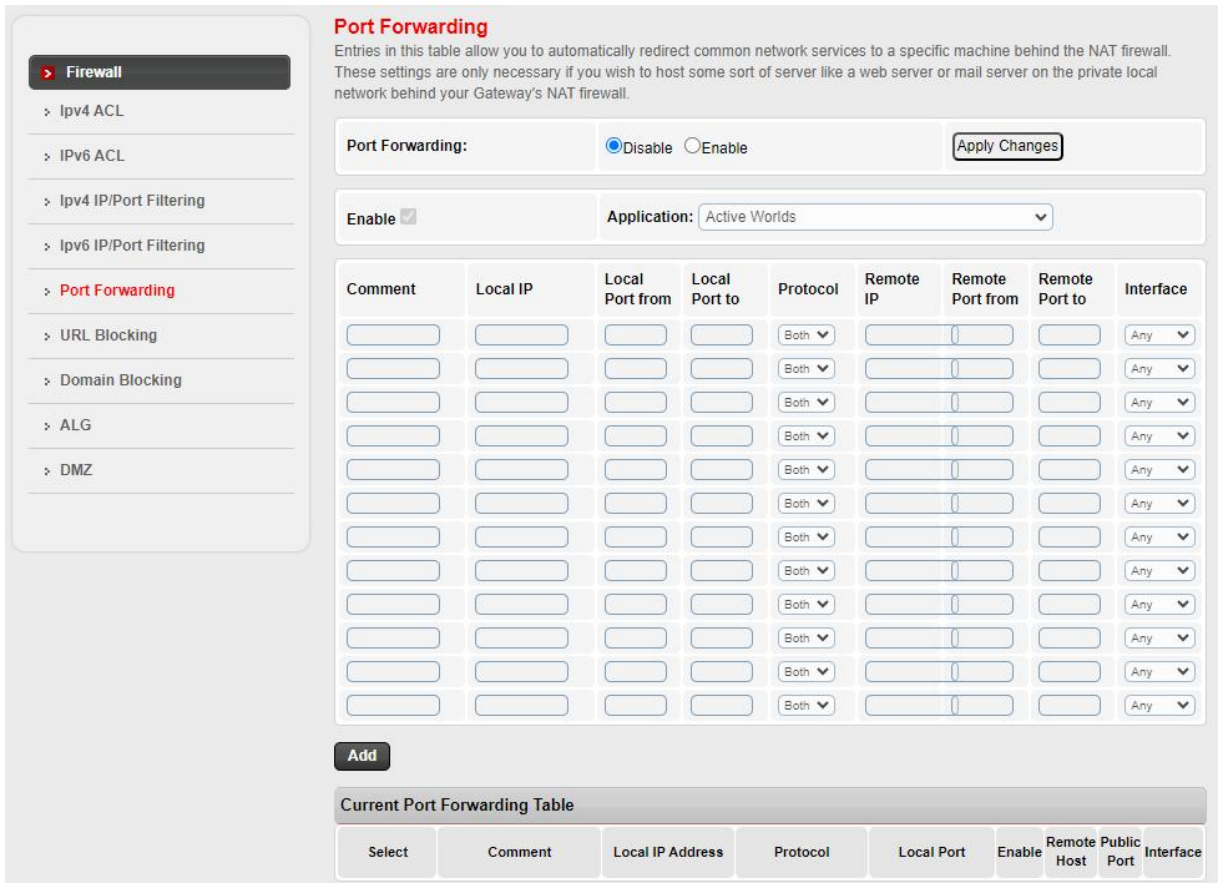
Firewall
Ipv4 ACL
IPv6 ACL
Ipv4 IP/Port Filtering
Ipv6 IP/Port Filtering
Port Forwarding
URL Blocking
Domain Blocking
ALG
DMZ

Port Forwarding

Entries in this table allow you to automatically redirect common network services to a specific machine behind the NAT firewall. These settings are only necessary if you wish to host some sort of server like a web server or mail server on the private local network behind your Gateway's NAT firewall.

Port Forwarding: Disable Enable Apply Changes

Enable Application: Active Worlds

| Comment | Local IP | Local Port from | Local Port to | Protocol | Remote IP | Remote Port from | Remote Port to | Interface |
|---|---|---|---|---|---|---|---|---|
| | | | | Both | | | | Any |
| | | | | Both | | | | Any |
| | | | | Both | | | | Any |
| | | | | Both | | | | Any |
| | | | | Both | | | | Any |
| | | | | Both | | | | Any |
| | | | | Both | | | | Any |
| | | | | Both | | | | Any |
| | | | | Both | | | | Any |
| | | | | Both | | | | Any |
| | | | | Both | | | | Any |
| | | | | Both | | | | Any |

Add

Current Port Forwarding Table

| Select | Comment | Local IP Address | Protocol | Local Port | Enable | Remote Host | Public Port | Interface |
|---|---|---|---|---|---|---|---|---|